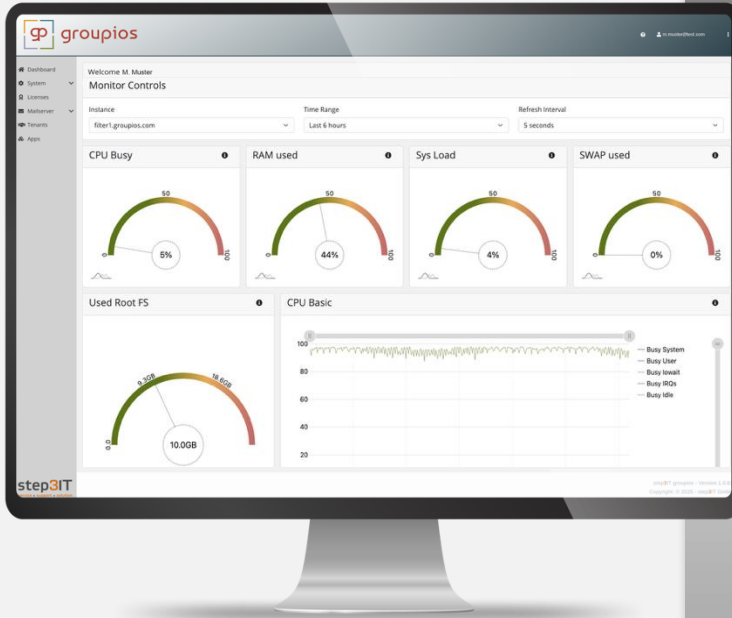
gp groupios

m.muster@test.com

Dashboard
System
Licenses
Mailserver
Tenants
Apps

Welcome M. Muster
Monitor Controls

Instance
filter1.groupios.com

Time Range
Last 6 hours

Refresh Interval
5 seconds

CPU Busy
50
0
100
5%

RAM used
50
0
100
44%

Sys Load
50
0
100
4%

SWAP used
50
0
100
0%

Used Root FS
9.3GB
18.6GB
0
10.0GB

CPU Basic
100
80
60
40
20
Busy System
Busy User
Busy Iowait
Busy IRQs
Busy Idle

step3IT

step3IT groupios - Version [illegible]
Copyright © 2020 - step3IT GmbH